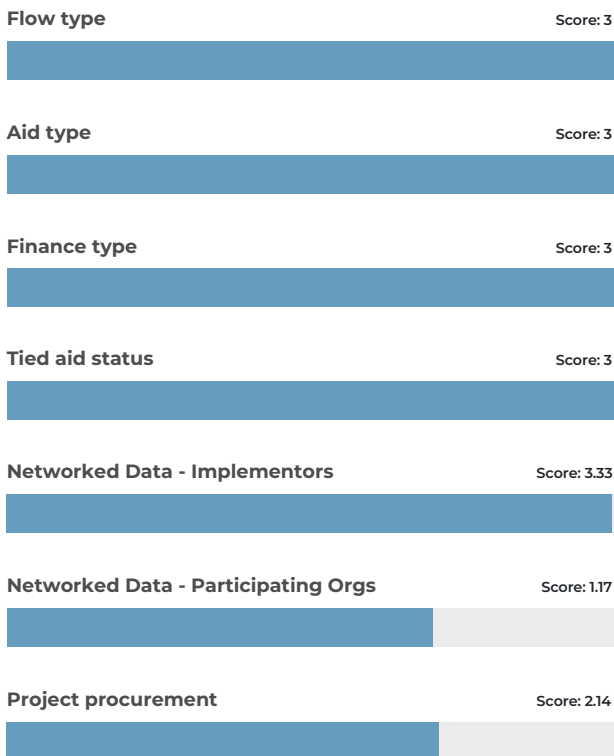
Flow type
Score: 3

Aid type
Score: 3

Finance type
Score: 3

Tied aid status
Score: 3

Networked Data - Implementors
Score: 3.33

Networked Data - Participating Orgs
Score: 1.17

Project procurement
Score: 2.14